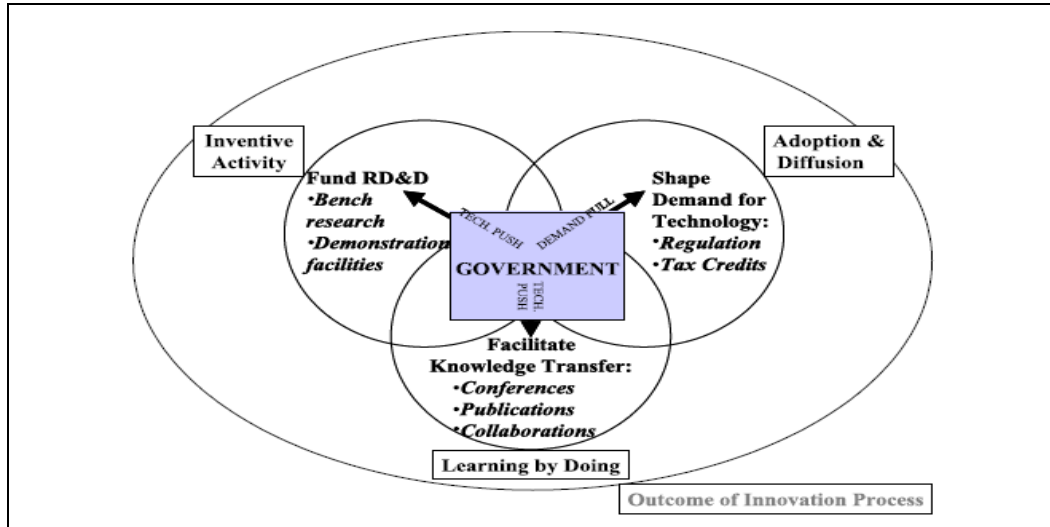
Inventive Activity

Fund RD&D
•Bench research
•Demonstration facilities

Adoption & Diffusion

Shape Demand for Technology:
•Regulation
•Tax Credits

TECH. PUSH

DEMAND PULL

GOVERNMENT

TECH. PUSH

Facilitate Knowledge Transfer:
•Conferences
•Publications
•Collaborations

Learning by Doing

Outcome of Innovation Process